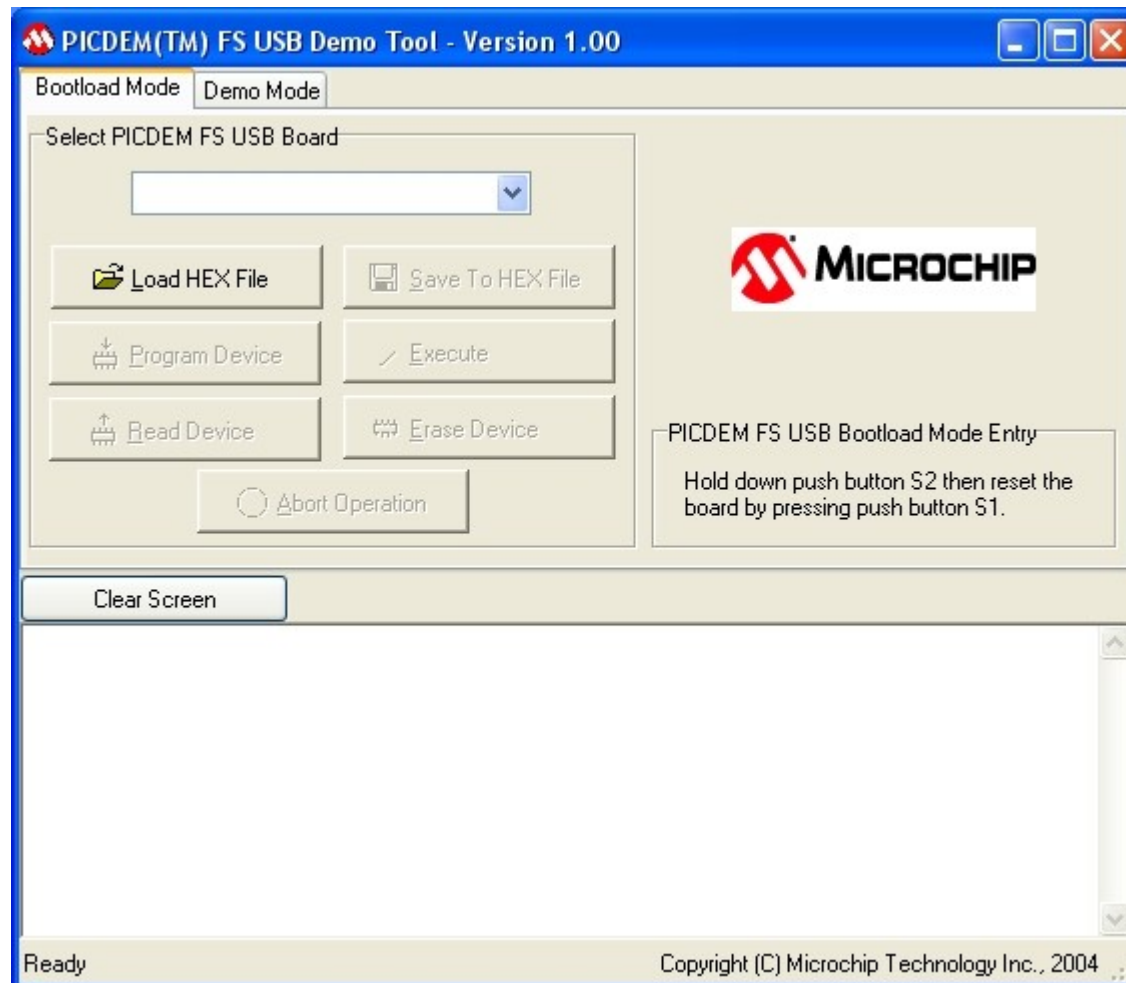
PICDEM(TM) FS USB Demo Tool - Version 1.00

Bootload Mode
Demo Mode

Select PICDEM FS USB Board

Load HEX File
Save To HEX File
Program Device
Execute
Read Device
Erase Device
Abort Operation

MICROCHIP

PICDEM FS USB Bootload Mode Entry
Hold down push button S2 then reset the board by pressing push button S1.

Clear Screen

Ready
Copyright (C) Microchip Technology Inc., 2004